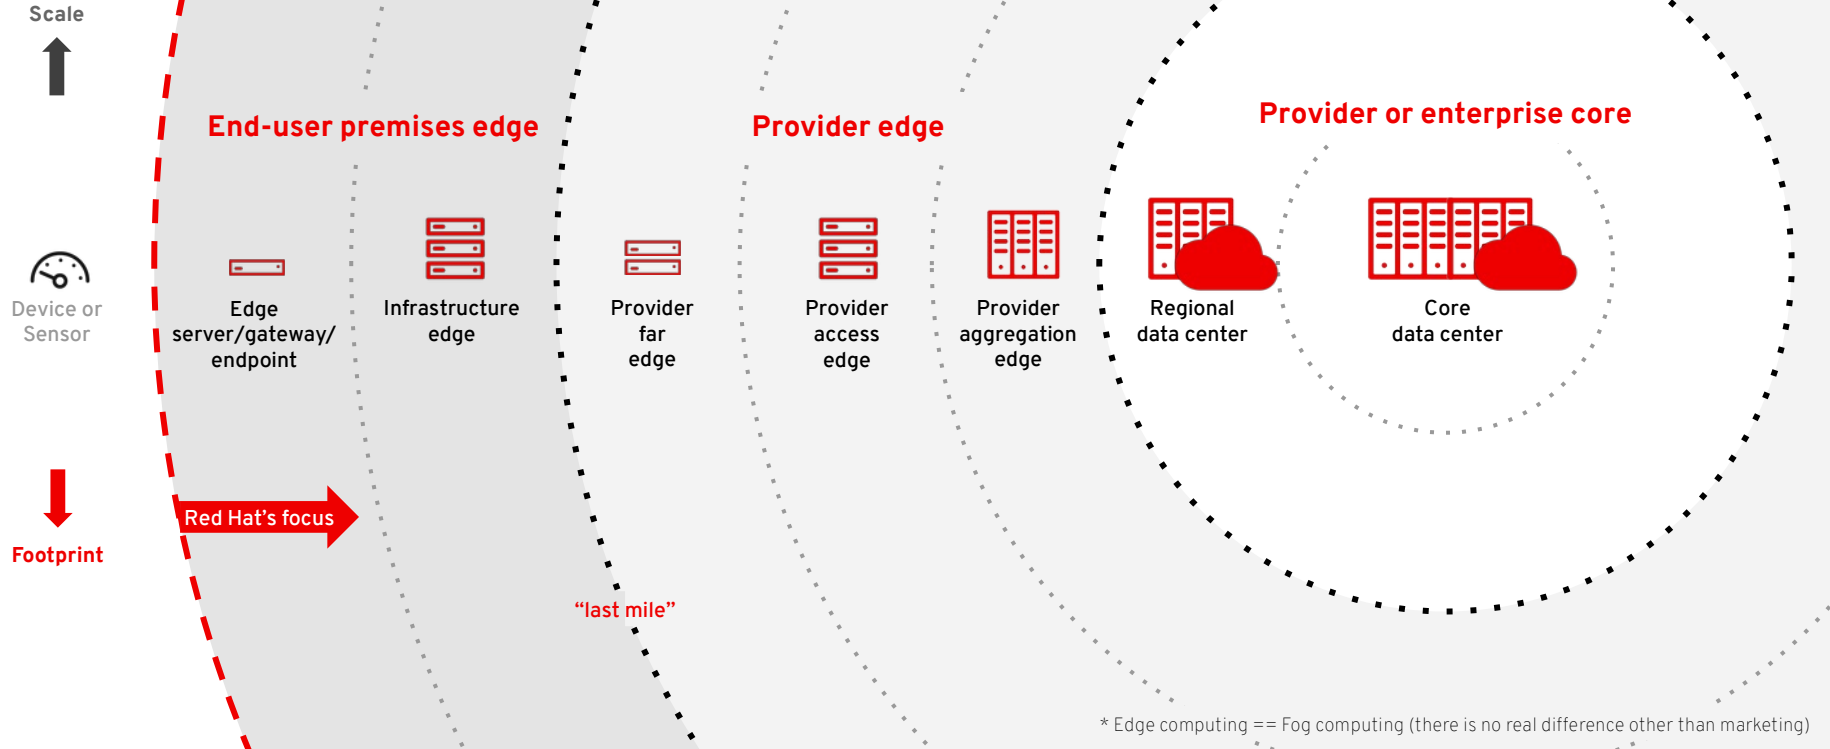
Scale

Device or Sensor

Footprint

End-user premises edge

Provider edge

Provider or enterprise core

Edge server/gateway/ endpoint

Infrastructure edge

Provider far edge

Provider access edge

Provider aggregation edge

Regional data center

Core data center

Red Hat’s focus

“last mile”

* Edge computing == Fog computing (there is no real difference other than marketing)